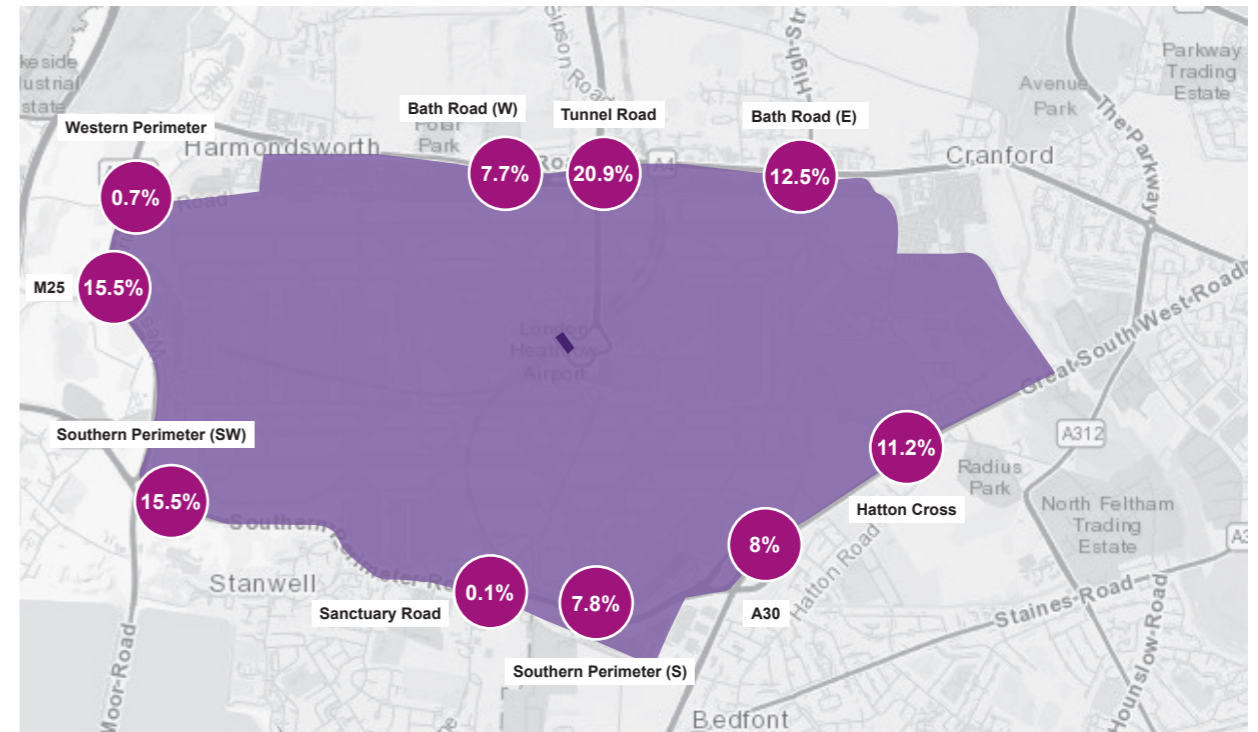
keside
ustrial
Estate

Western Perimeter

Harmondsworth

Bath Road (W)

Polar Park

Tunnel Road

Bath Road (E)

Cranford

Parkway Trading Estate

Avenue Park

The Parkway

High-St

Sipson Road

A4

0.7%

7.7%

20.9%

12.5%

M25

15.5%

London Heathrow Airport

Great South West Road

A312

Southern Perimeter (SW)

15.5%

11.2%

Radius Park

Hatton Cross

North Feltham Trading Estate

8%

Hatton Road

Stanwell

Southern Perimeter Road

0.1%

7.8%

Sanctuary Road

A30

Staines Road

Southern Perimeter (S)

Moor Road

Hounslow Road

Bedfont